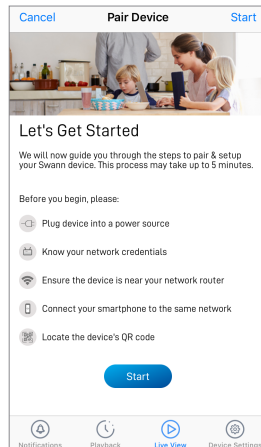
Cancel Pair Device Start

Let's Get Started

We will now guide you through the steps to pair & setup your Swann device. This process may take up to 5 minutes.

Before you begin, please:

Plug device into a power source

Know your network credentials

Ensure the device is near your network router

Connect your smartphone to the same network

Locate the device's QR code

Start

Notifications Playback Live View Device Settings